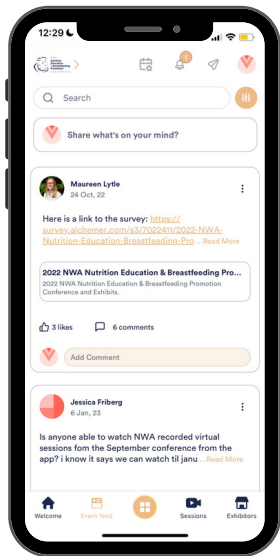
12:29

3

Search

Share what's on your mind?

Maureen Lytle
24 Oct, 22

Here is a link to the survey: https://survey.alchemer.com/s3/7022411/2022-NWA-Nutrition-Education-Breastfeeding-Pro ...Read More

2022 NWA Nutrition Education & Breastfeeding Pro...
2022 NWA Nutrition Education & Breastfeeding Promotion Conference and Exhibits.

3 likes
6 comments

Add Comment

Jessica Friberg
6 Jan, 23

Is anyone able to watch NWA recorded virtual sessions fom the September conference from the app? i know it says we can watch til janu ...Read More

Welcome
Event feed
Sessions
Exhibitors